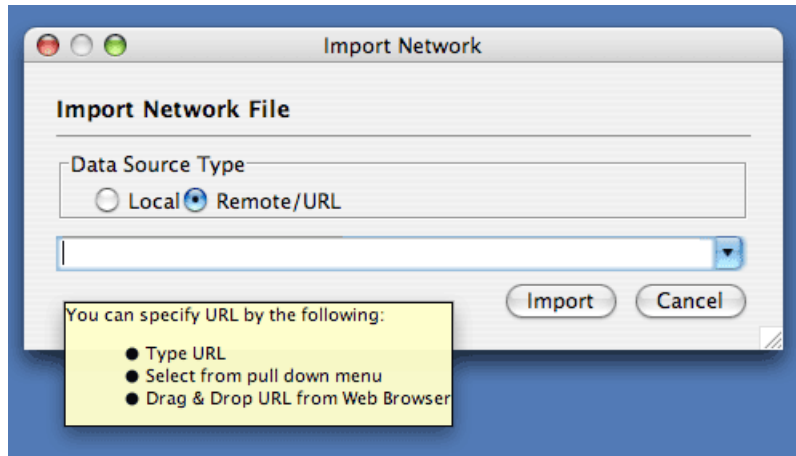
Import Network

Import Network File

Data Source Type

Local Remote/URL

Import Cancel

You can specify URL by the following:

- Type URL
- Select from pull down menu
- Drag & Drop URL from Web Browser